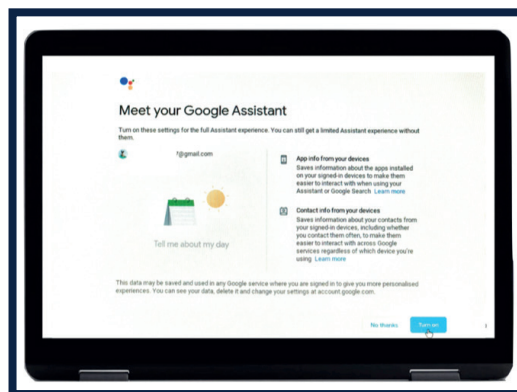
Meet your Google Assistant

Turn on these settings for the full Assistant experience. You can still get a limited Assistant experience without them.

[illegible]@gmail.com

Tell me about my day

App info from your devices
Saves information about the apps installed on your signed-in devices to make them easier to interact with when using your Assistant or Google Search Learn more

Contact info from your devices
Saves information about your contacts from your signed-in devices, including whether you contact them often, to make them easier to interact with across Google services regardless of which device you're using Learn more

This data may be saved and used in any Google service where you are signed in to give you more personalised experiences. You can see your data, delete it and change your settings at account.google.com.

No thanks

Turn on